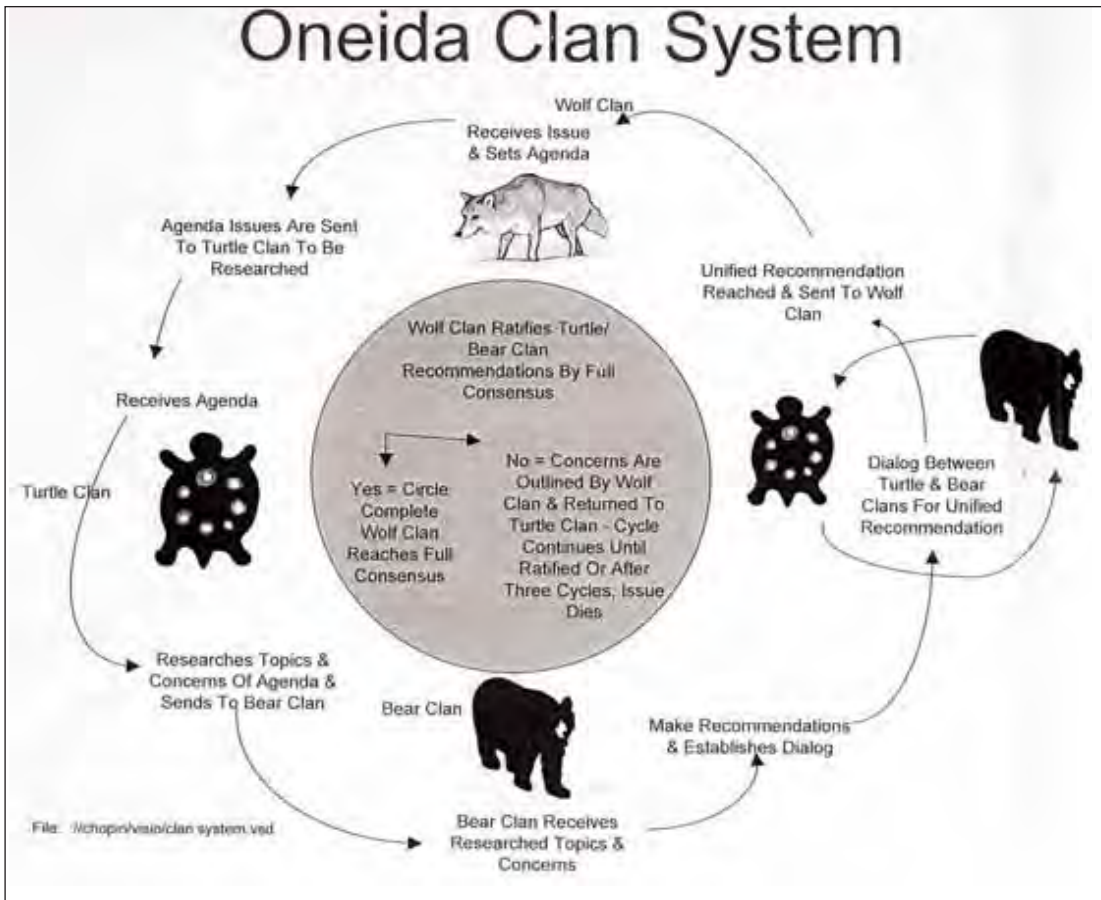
Oneida Clan System

Wolf Clan

Receives Issue & Sets Agenda

Agenda Issues Are Sent To Turtle Clan To Be Researched

Unified Recommendation Reached & Sent To Wolf Clan

Wolf Clan Ratifies Turtle/Bear Clan Recommendations By Full Consensus

Receives Agenda

Turtle Clan

Yes = Circle Complete Wolf Clan Reaches Full Consensus

No = Concerns Are Outlined By Wolf Clan & Returned To Turtle Clan - Cycle Continues Until Ratified Or After Three Cycles, Issue Dies

Dialog Between Turtle & Bear Clans For Unified Recommendation

Researches Topics & Concerns Of Agenda & Sends To Bear Clan

Bear Clan

Make Recommendations & Establishes Dialog

File: \\chopin\visio\clan system.vsd

Bear Clan Receives Researched Topics & Concerns